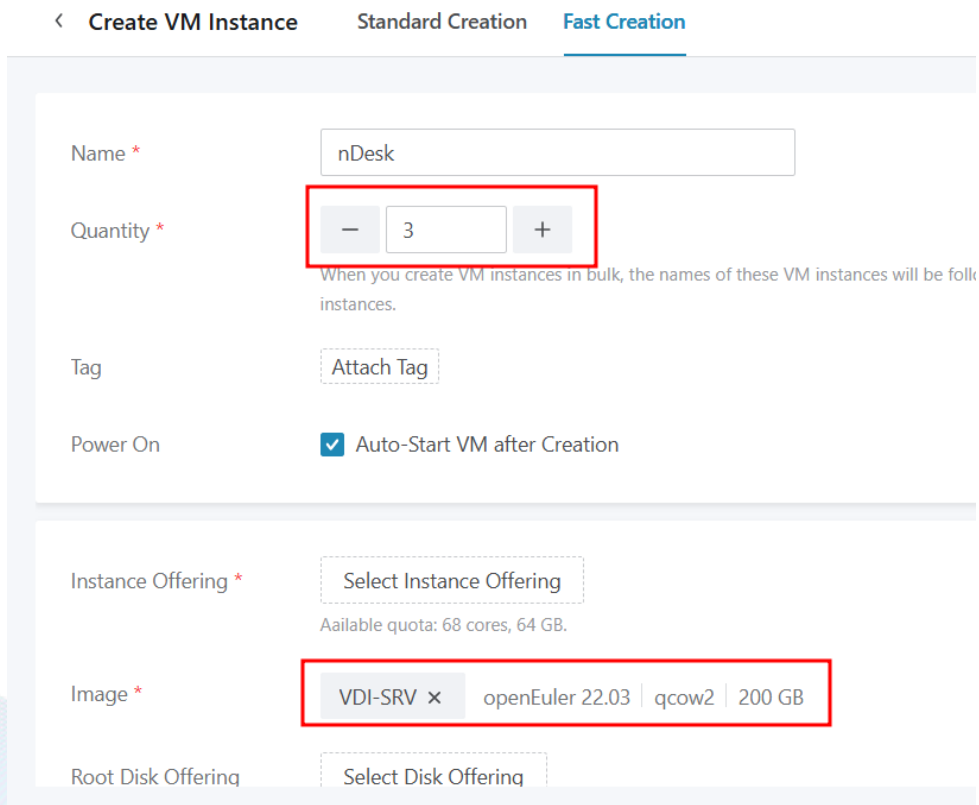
‹ Create VM Instance Standard Creation Fast Creation

Name *
nDesk

Quantity *
− 3 +
When you create VM instances in bulk, the names of these VM instances will be follo
instances.

Tag
Attach Tag

Power On
Auto-Start VM after Creation

Instance Offering *
Select Instance Offering
Aailable quota: 68 cores, 64 GB.

Image *
VDI-SRV × openEuler 22.03 | qcow2 | 200 GB

Root Disk Offering
Select Disk Offering